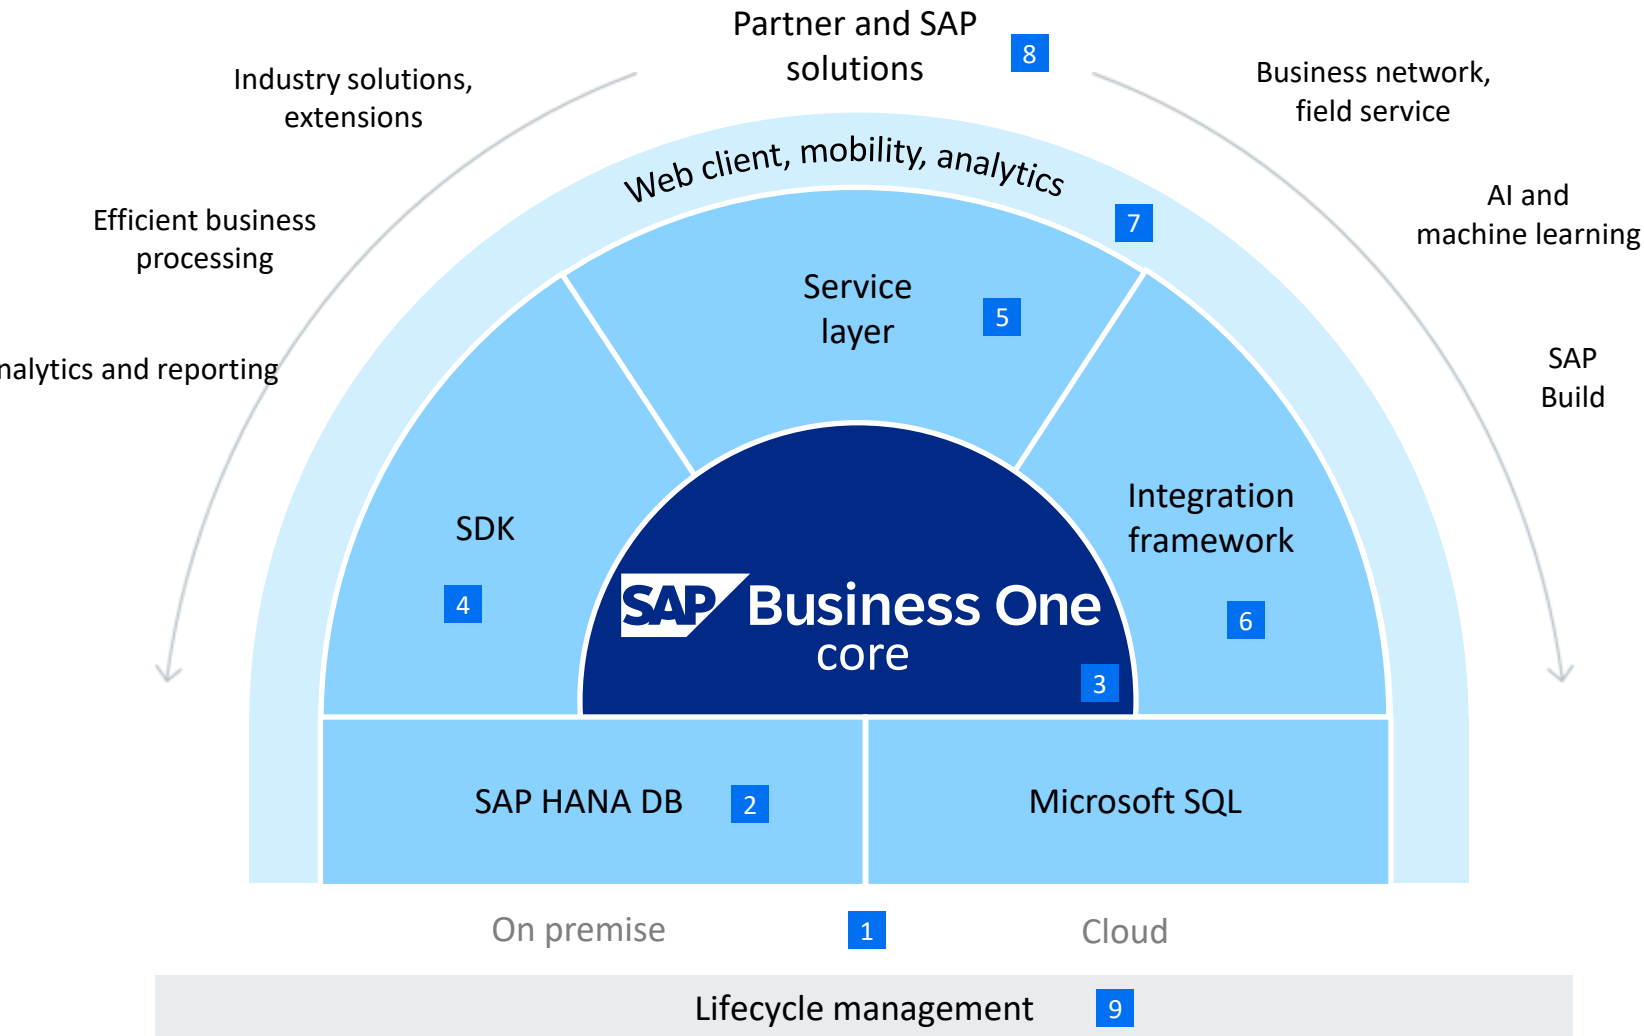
Partner and SAP solutions 8

Industry solutions, extensions

Business network, field service

Efficient business processing

AI and machine learning

nalytics and reporting

SAP Build

Web client, mobility, analytics 7

Service layer 5

SDK 4

Integration framework 6

SAP Business One core 3

SAP HANA DB 2

Microsoft SQL

On premise 1 Cloud

Lifecycle management 9